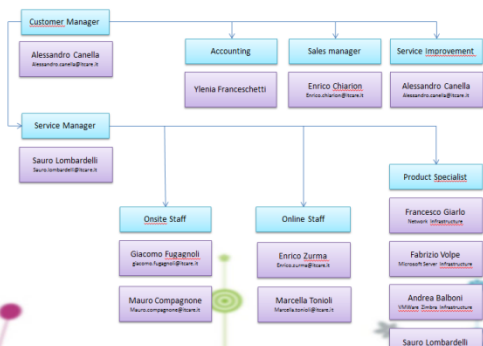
Customer Manager

Alessandro Canella
Alessandro.canella@itcare.it

Accounting

Ylenia Franceschetti

Sales manager

Enrico Chiarion
Enrico.chiarion@itcare.it

Service Improvement

Alessandro Canella
Alessandro.canella@itcare.it

Service Manager

Sauro Lombardelli
Sauro.lombardelli@itcare.it

Product Specialist

Francesco Giarlo
Network Infrastructure

Fabrizio Volpe
Microsoft Server Infrastructure

Andrea Balboni
VMWare Zimbra Infrastructure

Sauro Lombardelli

Onsite Staff

Giacomo Fugagnoli
giacomo.fugagnoli@itcare.it

Mauro Compagnone
Mauro.compagnone@itcare.it

Online Staff

Enrico Zurma
Enrico.zurma@itcare.it

Marcella Tonioli
Marcella.tonioli@itcare.it